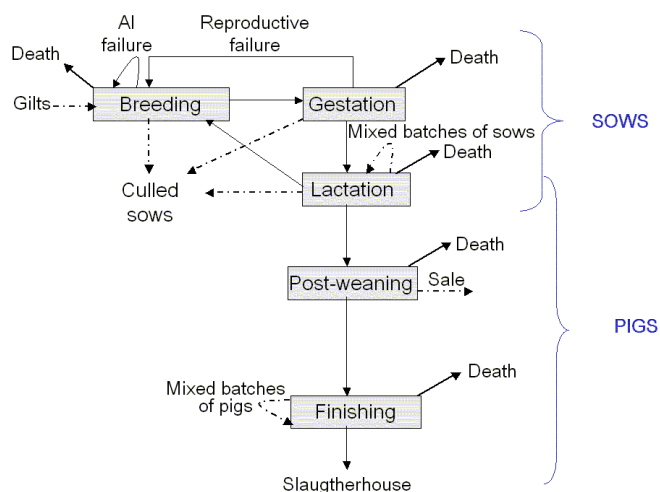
AI failure

Reproductive failure

Death

Death

Gilts

Breeding

Gestation

Mixed batches of sows

Death

SOWS

Culled sows

Lactation

Death

Post-weaning

Sale

PIGS

Death

Mixed batches of pigs

Finishing

Slaugtherhouse